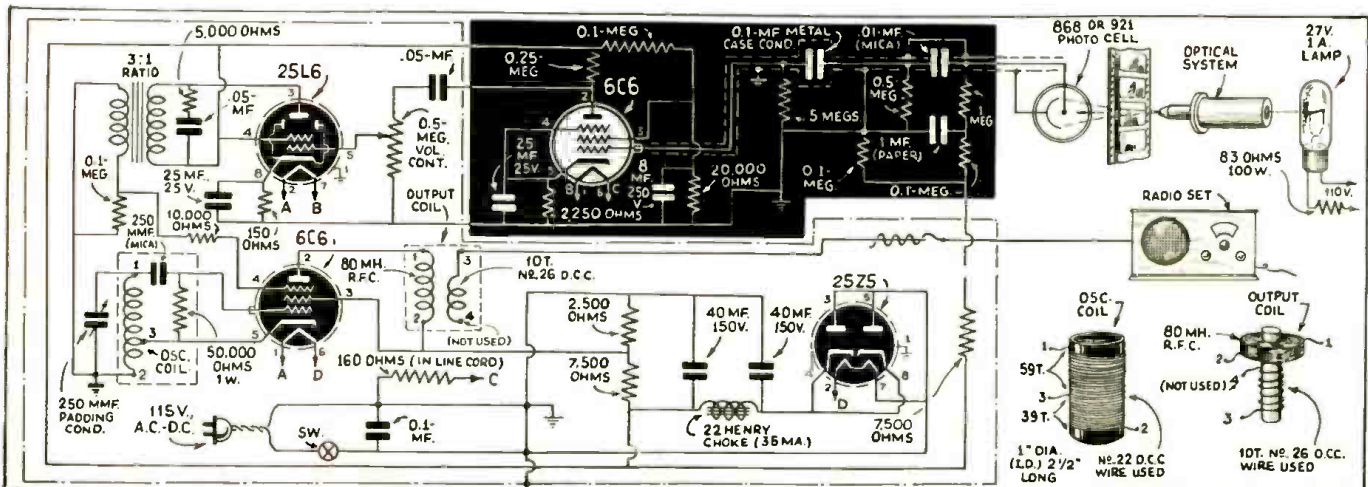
5,000 OHMS
3:1 RATIO
25L6
.05-MF.
.05-MF.
0.1-MEG.
25 MF. 25 V.
10,000 OHMS
150 OHMS
A B
0.5-MEG. VOL. CONT.
OUTPUT COIL
0.1-MEG.
0.25-MEG.
6C6
25 MF. 25V.
8 MF. 250 V.
20,000 OHMS
2,250 OHMS
0.1-MF. METAL CASE COND.
.01-MF. (MICA)
0.5 MEG.
.5 MEGS.
1 MF. (PAPER)
1 MEG.
0.1-MEG.
0.1-MEG.
868 OR 921 PHOTO CELL
OPTICAL SYSTEM
27V. 1 A. LAMP
83 OHMS 100 W.
110V.
RADIO SET
250 MMF. (MICA)
6C6
80 MH. R.F.C.
10 T. No. 26 D.C.C.
(NOT USED)
OSC. COIL
50,000 OHMS 1 W.
A D
250 MMF. PADDING COND.
160 OHMS (IN LINE CORD)
C
115 V., A.C.-D.C.
SW.
0.1-MF.
2,500 OHMS
7,500 OHMS
40 MF. 150V.
40 MF. 150V.
25Z5
D
22 HENRY CHOKE (35 MA.)
7,500 OHMS
OSC. COIL
59 T.
39 T.
1" DIA. (I.D.) 2 1/2" LONG
No. 22 D.C.C. WIRE USED
OUTPUT COIL
80 MH. R.F.C.
(NOT USED)
10 T. No. 26 D.C.C. WIRE USED